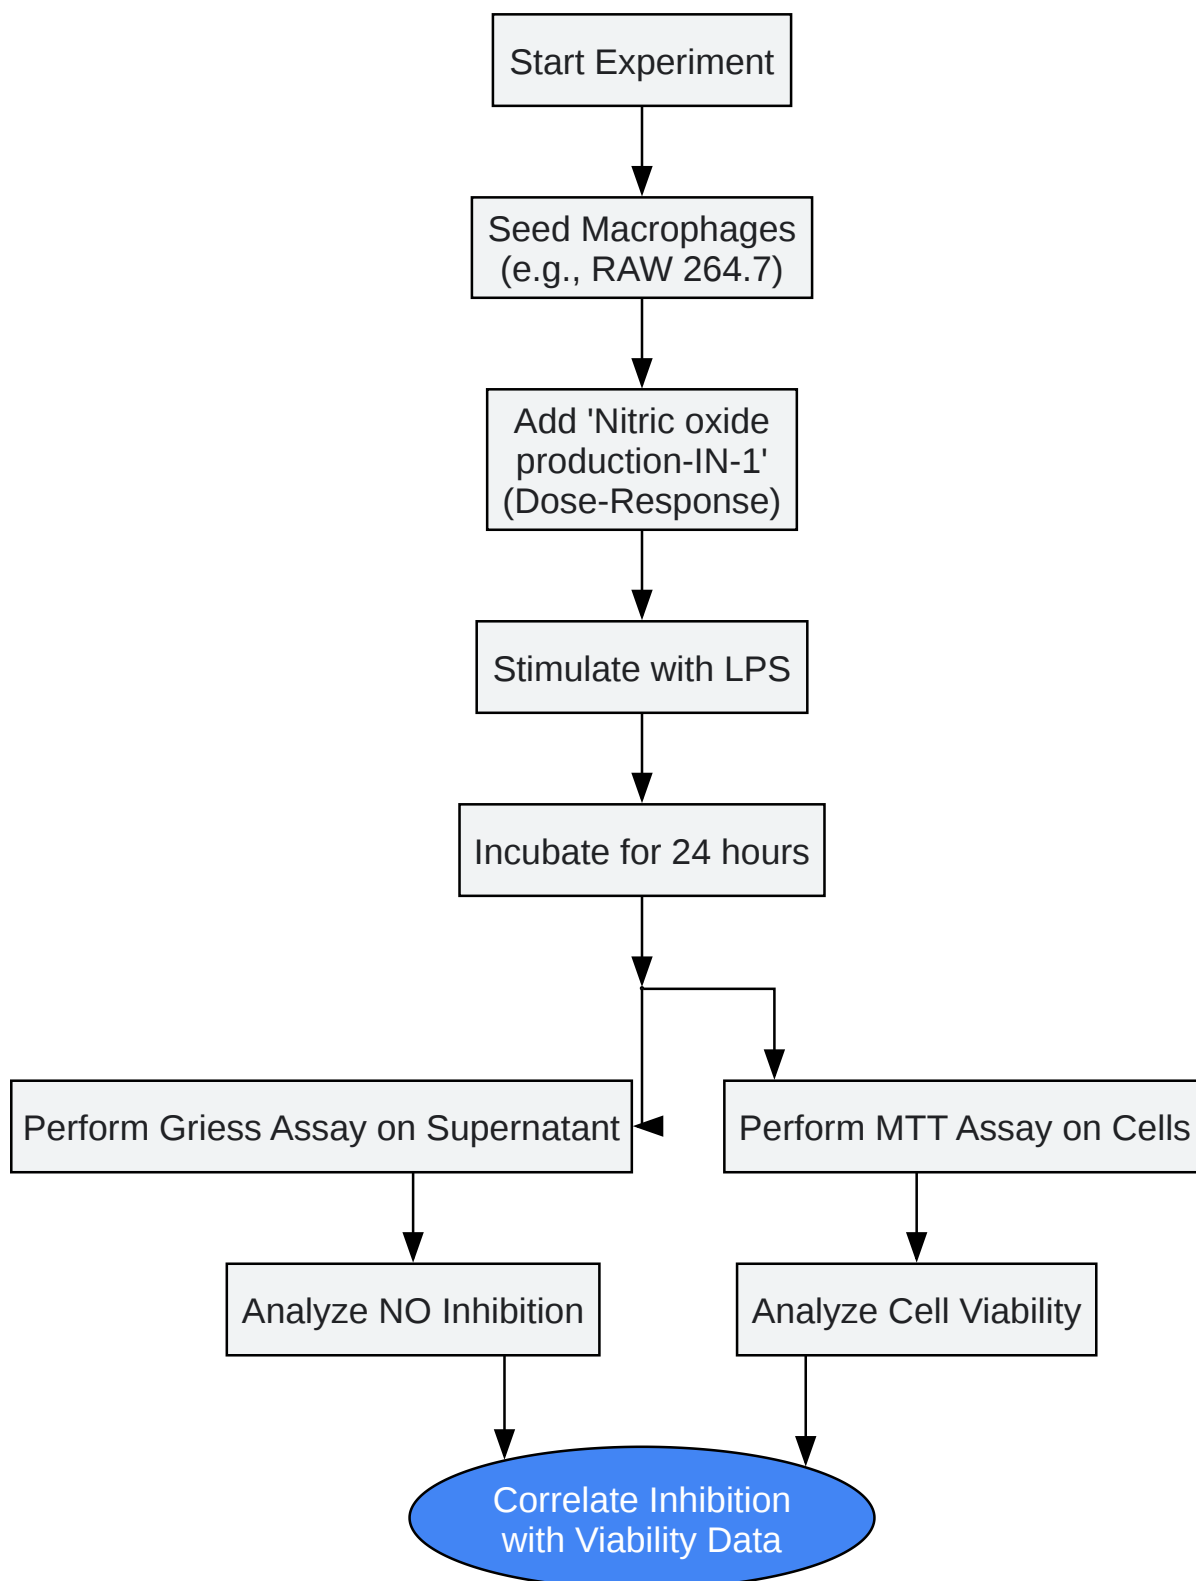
Start Experiment

Seed Macrophages (e.g., RAW 264.7)

Add 'Nitric oxide production-IN-1' (Dose-Response)

Stimulate with LPS

Incubate for 24 hours

Perform Griess Assay on Supernatant

Perform MTT Assay on Cells

Analyze NO Inhibition

Analyze Cell Viability

Correlate Inhibition with Viability Data